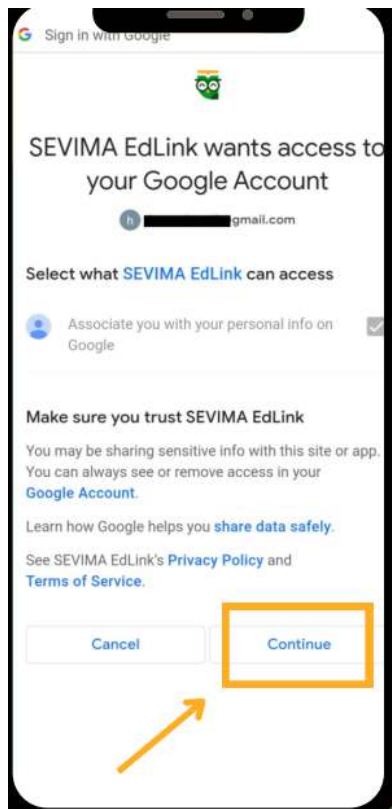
G Sign in with Google

SEVIMA EdLink wants access to your Google Account

h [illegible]gmail.com

Select what SEVIMA EdLink can access

Associate you with your personal info on Google

Make sure you trust SEVIMA EdLink

You may be sharing sensitive info with this site or app. You can always see or remove access in your Google Account.

Learn how Google helps you share data safely.

See SEVIMA EdLink's Privacy Policy and Terms of Service.

Cancel

Continue